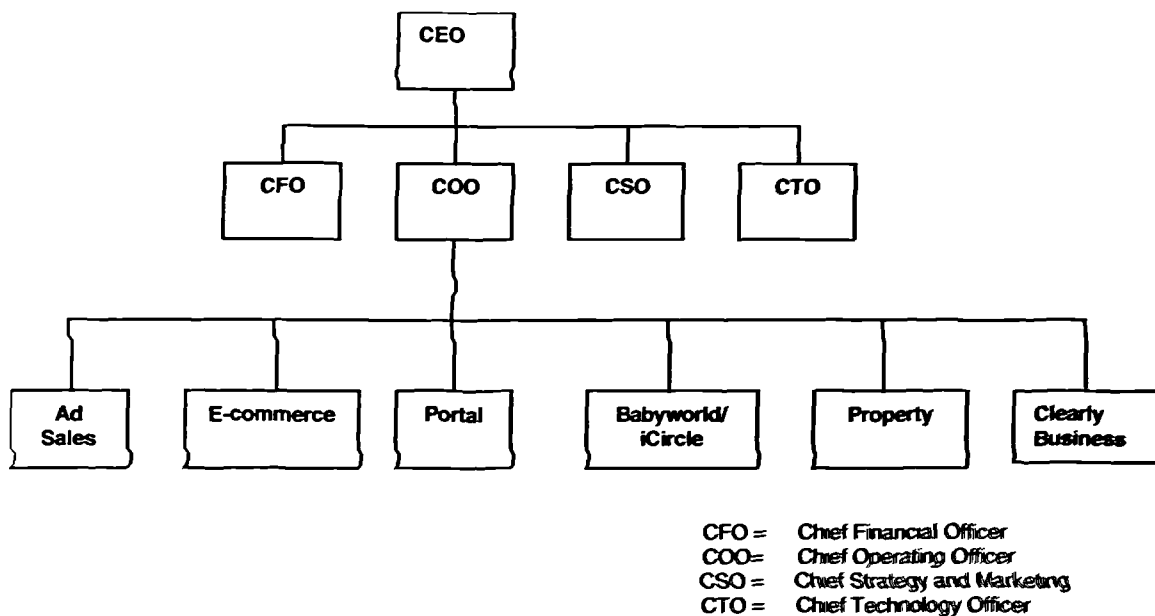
CEO

CFO

COO

CSO

CTO

Ad Sales

E-commerce

Portal

Babyworld/ iCircle

Property

Clearly Business

CFO = Chief Financial Officer
COO= Chief Operating Officer
CSO = Chief Strategy and Marketing
CTO = Chief Technology Officer